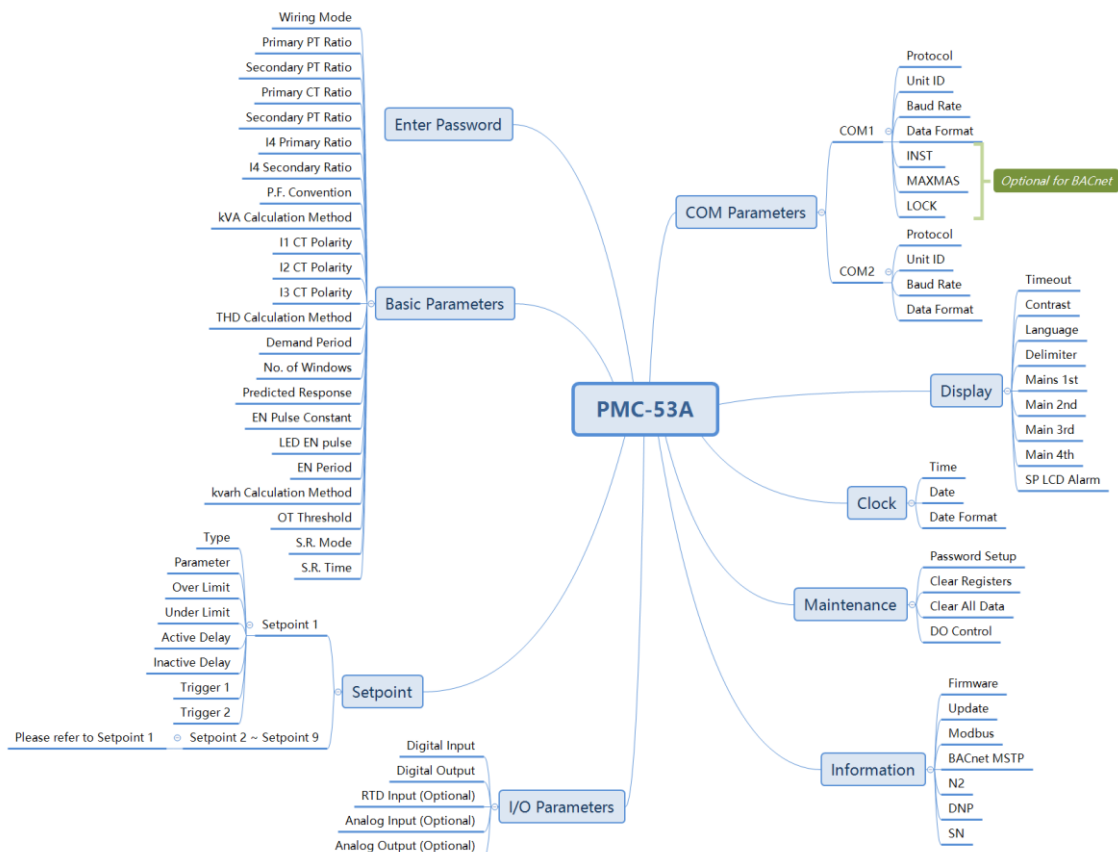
PMC-53A

Enter Password

Basic Parameters
Wiring Mode
Primary PT Ratio
Secondary PT Ratio
Primary CT Ratio
Secondary PT Ratio
I4 Primary Ratio
I4 Secondary Ratio
P.F. Convention
kVA Calculation Method
I1 CT Polarity
I2 CT Polarity
I3 CT Polarity
THD Calculation Method
Demand Period
No. of Windows
Predicted Response
EN Pulse Constant
LED EN pulse
EN Period
kvarh Calculation Method
OT Threshold
S.R. Mode
S.R. Time

Setpoint
Setpoint 1
Type
Parameter
Over Limit
Under Limit
Active Delay
Inactive Delay
Trigger 1
Trigger 2
Setpoint 2 ~ Setpoint 9
Please refer to Setpoint 1

I/O Parameters
Digital Input
Digital Output
RTD Input (Optional)
Analog Input (Optional)
Analog Output (Optional)

COM Parameters
COM1
Protocol
Unit ID
Baud Rate
Data Format
INST
MAXMAS
LOCK
Optional for BACnet
COM2
Protocol
Unit ID
Baud Rate
Data Format

Display
Timeout
Contrast
Language
Delimiter
Mains 1st
Main 2nd
Main 3rd
Main 4th
SP LCD Alarm

Clock
Time
Date
Date Format

Maintenance
Password Setup
Clear Registers
Clear All Data
DO Control

Information
Firmware
Update
Modbus
BACnet MSTP
N2
DNP
SN